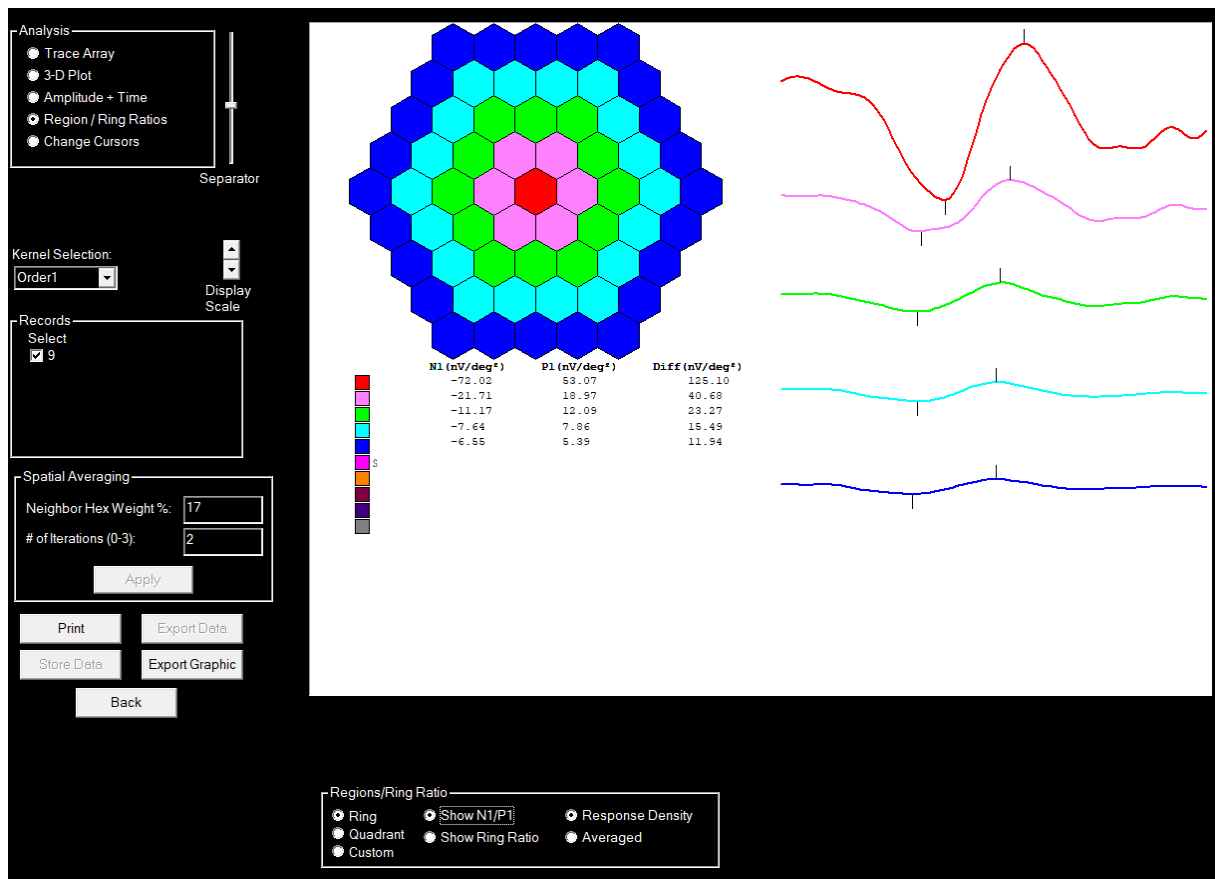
Analysis
Trace Array
3-D Plot
Amplitude + Time
Region / Ring Ratios
Change Cursors

Separator

Kernel Selection:
Order1

Display Scale

Records
Select
9

Spatial Averaging
Neighbor Hex Weight %: 17
# of Iterations (0-3): 2
Apply

Print
Export Data
Store Data
Export Graphic
Back

| | N1(nV/deg²) | P1(nV/deg²) | Diff(nV/deg²) |
|---|---|---|---|
| | -72.02 | 53.07 | 125.10 |
| | -21.71 | 18.97 | 40.68 |
| | -11.17 | 12.09 | 23.27 |
| | -7.64 | 7.86 | 15.49 |
| | -6.55 | 5.39 | 11.94 |

S

Regions/Ring Ratio
Ring
Quadrant
Custom
Show N1/P1
Show Ring Ratio
Response Density
Averaged